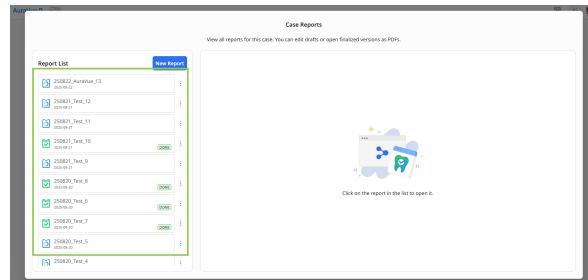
AuraVue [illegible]

Case Reports

View all reports for this case. You can edit drafts or open finalized versions as PDFs.

Report List

New Report

250822_AuraVue_13
2025-08-22

250821_Test_12
2025-08-21

250821_Test_11
2025-08-21

250821_Test_10
2025-08-21
DONE

250821_Test_9
2025-08-21

250820_Test_8
2025-08-20
DONE

250820_Test_6
2025-08-20
DONE

250820_Test_7
2025-08-20
DONE

250820_Test_5
2025-08-20

250820_Test_4

Click on the report in the list to open it.